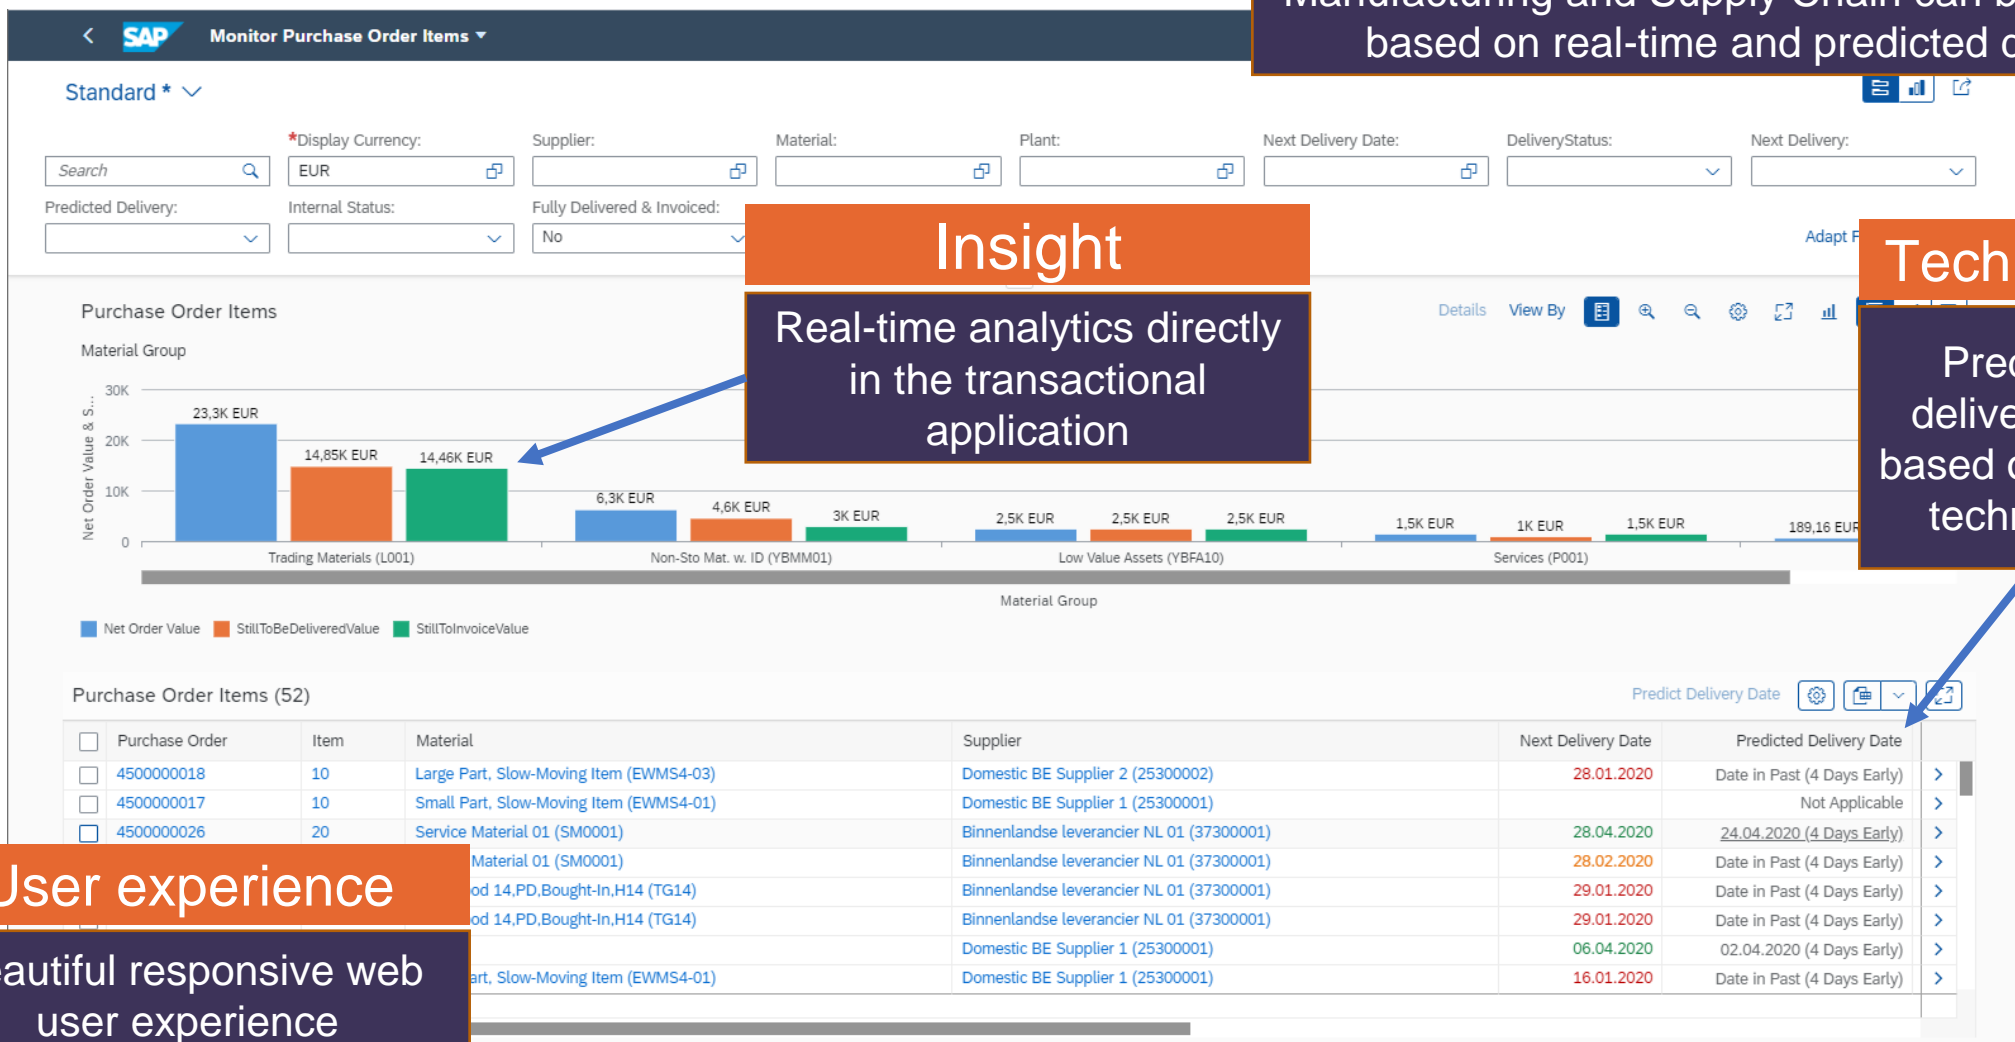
SAP Monitor Purchase Order Items

Manufacturing and Supply Chain can b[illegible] based on real-time and predicted d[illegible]

Standard *

Search

*Display Currency: EUR

Supplier:

Material:

Plant:

Next Delivery Date:

DeliveryStatus:

Next Delivery:

Predicted Delivery:

Internal Status:

Fully Delivered & Invoiced: No

Adapt F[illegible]

Insight

Real-time analytics directly in the transactional application

Tech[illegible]

Pre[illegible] delive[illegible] based o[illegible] techn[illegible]

Purchase Order Items

Details View By

Material Group

| Material Group | Net Order Value | StillToBeDeliveredValue | StillToInvoiceValue |
|---|---|---|---|
| Trading Materials (L001) | 23,3K EUR | 14,85K EUR | 14,46K EUR |
| Non-Sto Mat. w. ID (YBMM01) | 6,3K EUR | 4,6K EUR | 3K EUR |
| Low Value Assets (YBFA10) | 2,5K EUR | 2,5K EUR | 2,5K EUR |
| Services (P001) | 1,5K EUR | 1K EUR | 1,5K EUR |
| | 189,16 EUR | | |

Net Order Value & S...

30K
20K
10K
0

Material Group

Net Order Value StillToBeDeliveredValue StillToInvoiceValue

Purchase Order Items (52)

Predict Delivery Date

| Purchase Order | Item | Material | Supplier | Next Delivery Date | Predicted Delivery Date |
|---|---|---|---|---|---|
| 4500000018 | 10 | Large Part, Slow-Moving Item (EWMS4-03) | Domestic BE Supplier 2 (25300002) | 28.01.2020 | Date in Past (4 Days Early) |
| 4500000017 | 10 | Small Part, Slow-Moving Item (EWMS4-01) | Domestic BE Supplier 1 (25300001) | | Not Applicable |
| 4500000026 | 20 | Service Material 01 (SM0001) | Binnenlandse leverancier NL 01 (37300001) | 28.04.2020 | 24.04.2020 (4 Days Early) |
| | | Material 01 (SM0001) | Binnenlandse leverancier NL 01 (37300001) | 28.02.2020 | Date in Past (4 Days Early) |
| | | od 14,PD,Bought-In,H14 (TG14) | Binnenlandse leverancier NL 01 (37300001) | 29.01.2020 | Date in Past (4 Days Early) |
| | | od 14,PD,Bought-In,H14 (TG14) | Binnenlandse leverancier NL 01 (37300001) | 29.01.2020 | Date in Past (4 Days Early) |
| | | | Domestic BE Supplier 1 (25300001) | 06.04.2020 | 02.04.2020 (4 Days Early) |
| | | art, Slow-Moving Item (EWMS4-01) | Domestic BE Supplier 1 (25300001) | 16.01.2020 | Date in Past (4 Days Early) |

User experience

autiful responsive web user experience